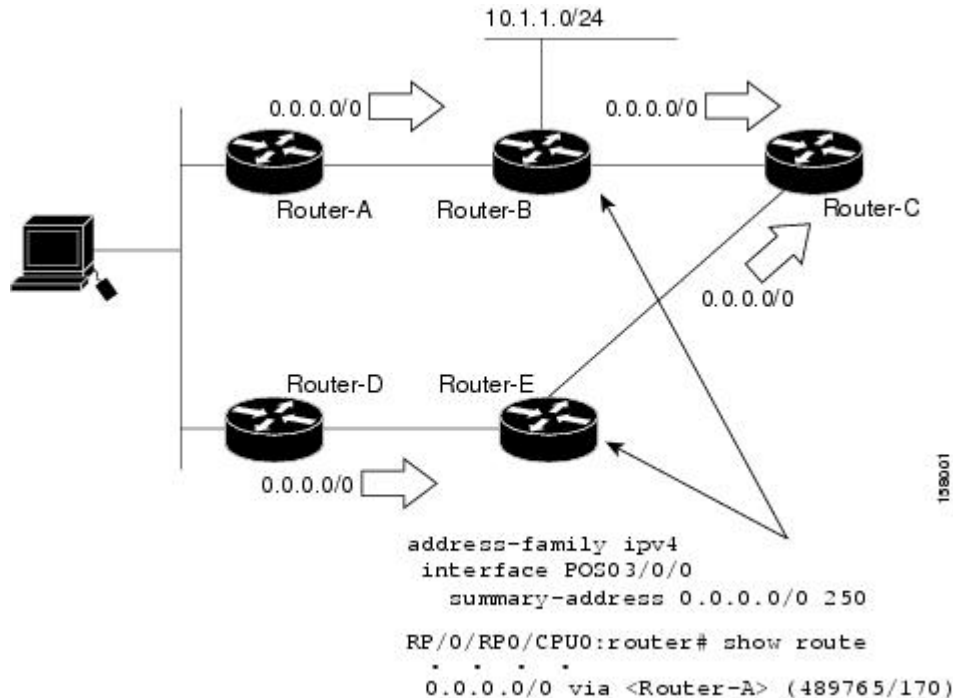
10.1.1.0/24

0.0.0.0/0

0.0.0.0/0

Router-A

Router-B

Router-C

0.0.0.0/0

Router-D

Router-E

0.0.0.0/0

158001

address-family ipv4
interface POS03/0/0
summary-address 0.0.0.0/0 250

RP/0/RP0/CPU0:router# show route
. . . .
0.0.0.0/0 via <Router-A> (489765/170)